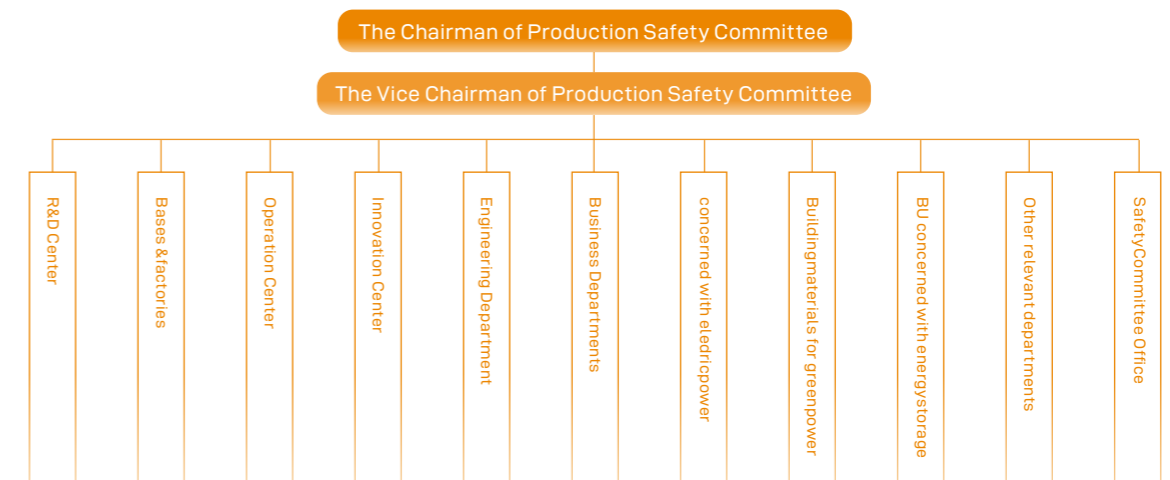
The Chairman of Production Safety Committee

The Vice Chairman of Production Safety Committee

R&D Center

Bases &factories

Operation Center

Innovation Center

Engineering Department

Business Departments

concerned with eledricpower

Buildingmaterials for greenpower

BU concerned with energystorage

Other relevant departments

SafetyCommittee Office